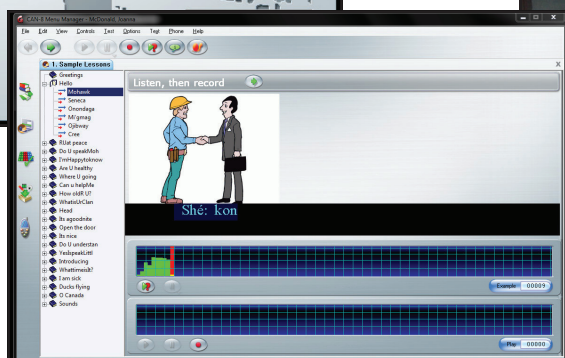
CAN-8 Menu Manager - McDonald, Ioana
File Edit View Controls Test Options Text Phone Help
1. Sample Lessons
Greetings
Hello
Mohawk
Seneca
Onondaga
Mi'gmag
Ojibway
Cree
RUat peace
Do U speakMoh
I'mHappytoknow
Are U healthy
Where U going
Can u helpMe
How oldR U?
WhatisUrClan
Head
Its agoodnite
Open the door
Its nice
Do U understan
YesIspeakLittl
Introducing
Whattimeisit?
I am sick
Ducks flying
O Canada
Sounds
Listen, then record
Shé: kon
Example 00009
Play 00000